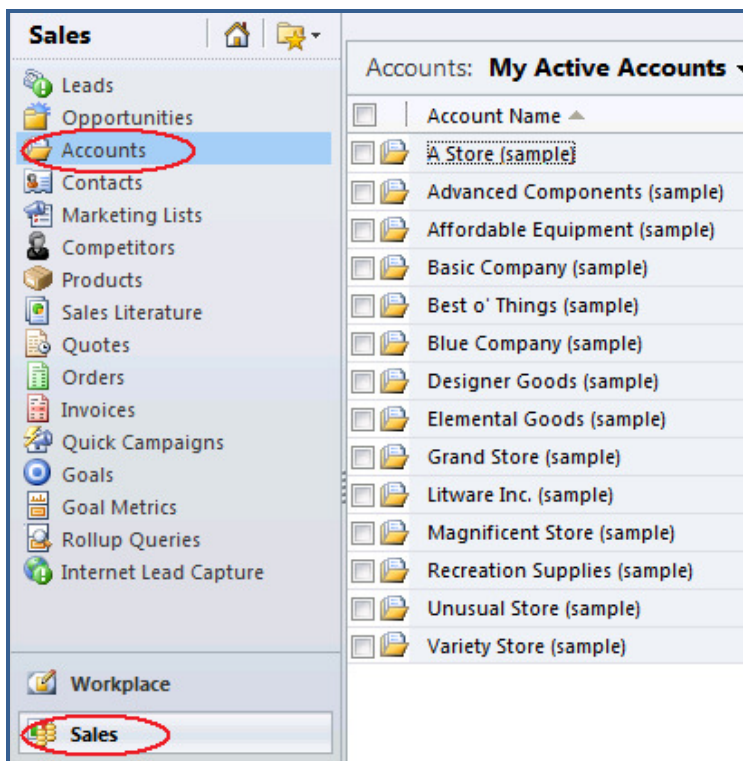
Sales

Leads
Opportunities
Accounts
Contacts
Marketing Lists
Competitors
Products
Sales Literature
Quotes
Orders
Invoices
Quick Campaigns
Goals
Goal Metrics
Rollup Queries
Internet Lead Capture

Workplace
Sales

Accounts: My Active Accounts

| | Account Name |
|---|---|
| | A Store (sample) |
| | Advanced Components (sample) |
| | Affordable Equipment (sample) |
| | Basic Company (sample) |
| | Best o' Things (sample) |
| | Blue Company (sample) |
| | Designer Goods (sample) |
| | Elemental Goods (sample) |
| | Grand Store (sample) |
| | Litware Inc. (sample) |
| | Magnificent Store (sample) |
| | Recreation Supplies (sample) |
| | Unusual Store (sample) |
| | Variety Store (sample) |